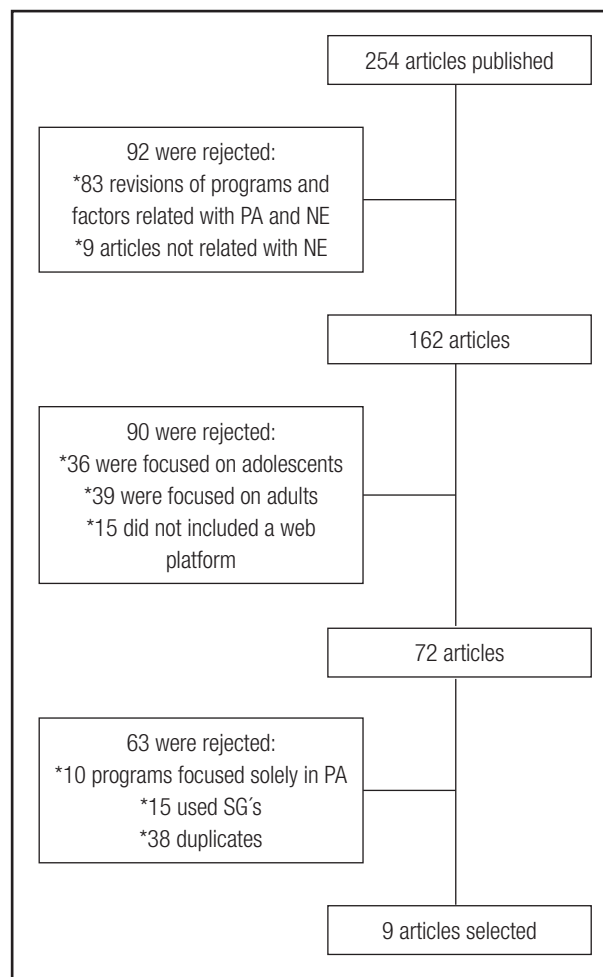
254 articles published

92 were rejected:
*83 revisions of programs and factors related with PA and NE
*9 articles not related with NE

162 articles

90 were rejected:
*36 were focused on adolescents
*39 were focused on adults
*15 did not included a web platform

72 articles

63 were rejected:
*10 programs focused solely in PA
*15 used SG´s
*38 duplicates

9 articles selected